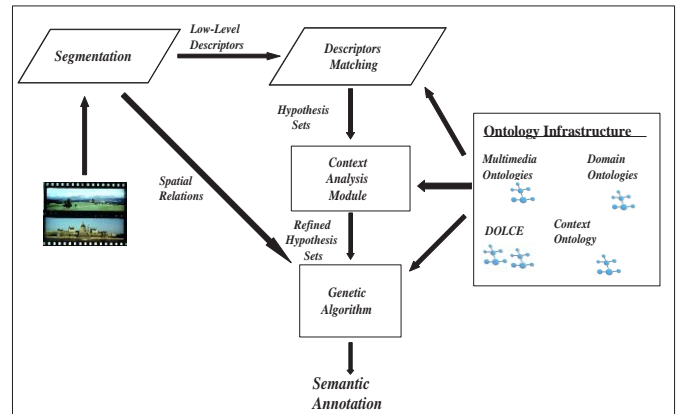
Segmentation

Low-Level Descriptors

Descriptors Matching

Hypothesis Sets

Ontology Infrastructure

Multimedia Ontologies

Domain Ontologies

Context Analysis Module

Spatial Relations

Refined Hypothesis Sets

DOLCE

Context Ontology

Genetic Algorithm

Semantic Annotation